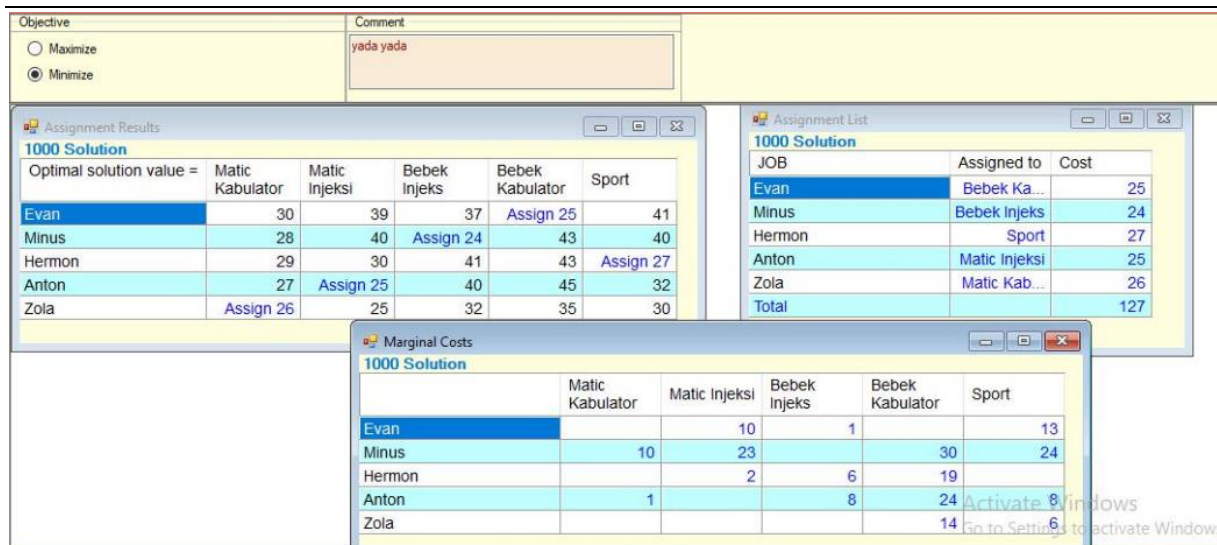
Objective

Maximize

Minimize

Comment

yada yada

Assignment Results

1000 Solution

| Optimal solution value = | Matic Kabulator | Matic Injeksi | Bebek Injeks | Bebek Kabulator | Sport |
|---|---|---|---|---|---|
| Evan | 30 | 39 | 37 | Assign 25 | 41 |
| Minus | 28 | 40 | Assign 24 | 43 | 40 |
| Hermon | 29 | 30 | 41 | 43 | Assign 27 |
| Anton | 27 | Assign 25 | 40 | 45 | 32 |
| Zola | Assign 26 | 25 | 32 | 35 | 30 |

Assignment List

1000 Solution

| JOB | Assigned to | Cost |
|---|---|---|
| Evan | Bebek Ka... | 25 |
| Minus | Bebek Injeks | 24 |
| Hermon | Sport | 27 |
| Anton | Matic Injeksi | 25 |
| Zola | Matic Kab... | 26 |
| Total | | 127 |

Marginal Costs

1000 Solution

| | Matic Kabulator | Matic Injeksi | Bebek Injeks | Bebek Kabulator | Sport |
|---|---|---|---|---|---|
| Evan | | 10 | 1 | | 13 |
| Minus | 10 | 23 | | 30 | 24 |
| Hermon | | 2 | 6 | 19 | |
| Anton | 1 | | 8 | 24 | 8 |
| Zola | | | | 14 | 6 |

Activate Windows
Go to Settings to activate Windows